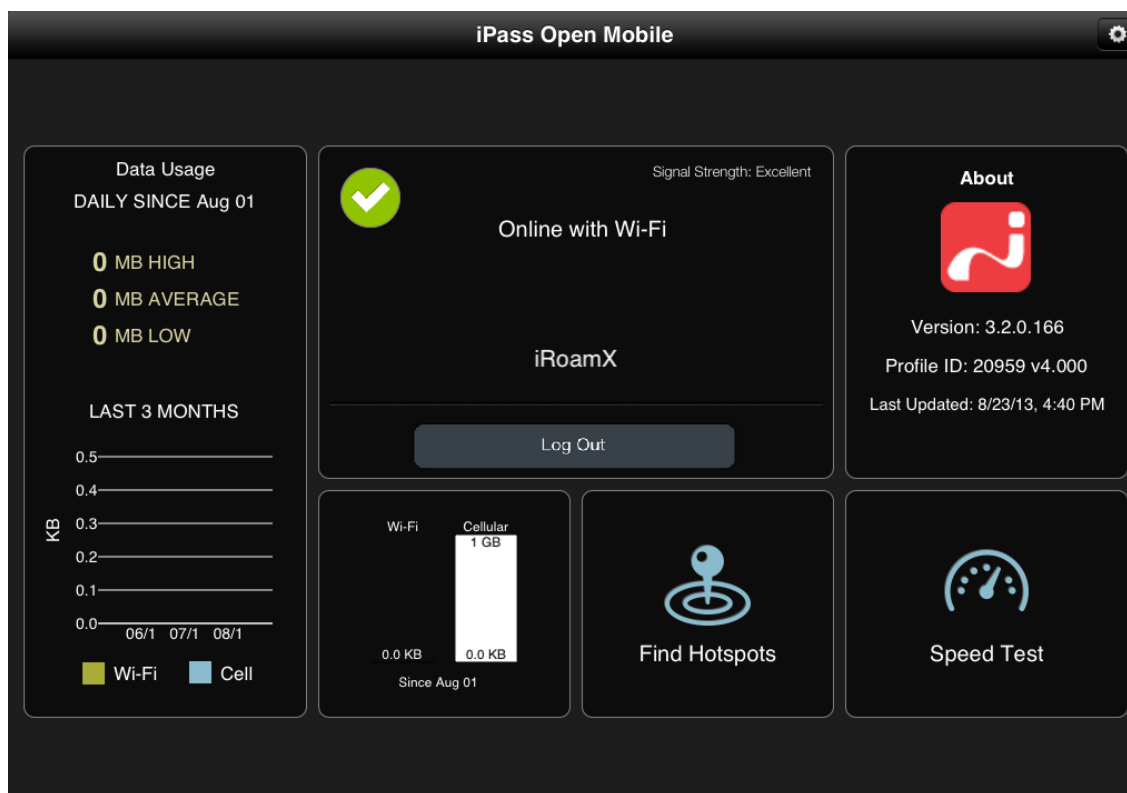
iPass Open Mobile

Data Usage
DAILY SINCE Aug 01

0 MB HIGH
0 MB AVERAGE
0 MB LOW

LAST 3 MONTHS

KB
0.5
0.4
0.3
0.2
0.1
0.0
06/1 07/1 08/1

Wi-Fi Cell

Signal Strength: Excellent

Online with Wi-Fi

iRoamX

Log Out

About

Version: 3.2.0.166

Profile ID: 20959 v4.000

Last Updated: 8/23/13, 4:40 PM

Wi-Fi Cellular
1 GB
0.0 KB 0.0 KB
Since Aug 01

Find Hotspots

Speed Test